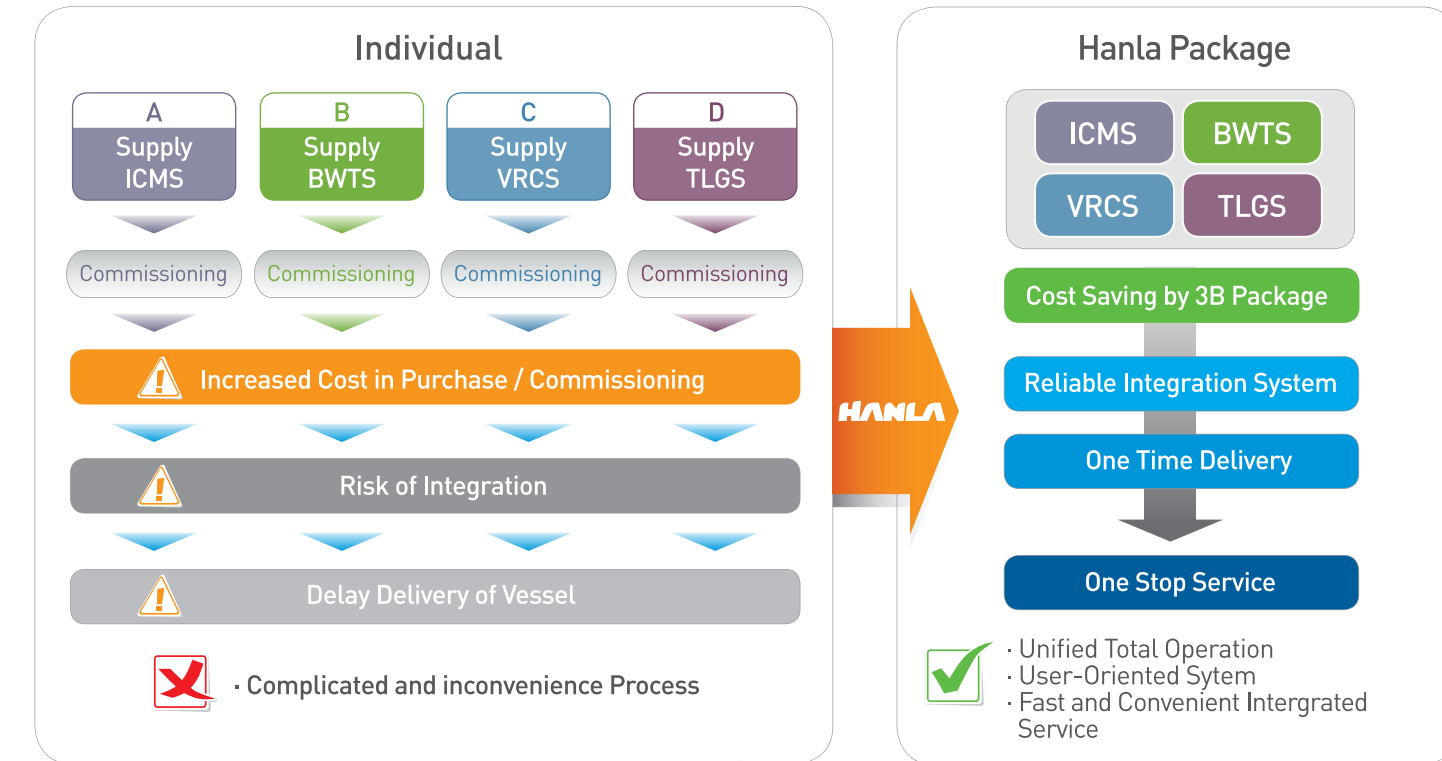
Individual

A
Supply
ICMS

B
Supply
BWTS

C
Supply
VRCS

D
Supply
TLGS

Commissioning

Commissioning

Commissioning

Commissioning

Increased Cost in Purchase / Commissioning

Risk of Integration

Delay Delivery of Vessel

· Complicated and inconvenience Process

HANLA

Hanla Package

ICMS

BWTS

VRCS

TLGS

Cost Saving by 3B Package

Reliable Integration System

One Time Delivery

One Stop Service

· Unified Total Operation
· User-Oriented Sytem
· Fast and Convenient Intergrated Service